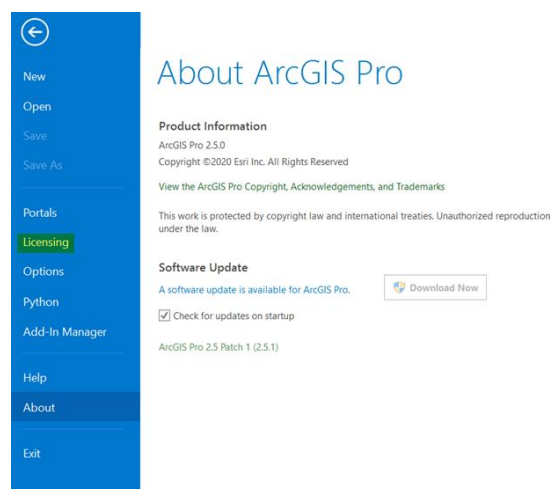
New
Open
Save
Save As
Portals
Licensing
Options
Python
Add-In Manager
Help
About
Exit

About ArcGIS Pro

Product Information
ArcGIS Pro 2.5.0
Copyright ©2020 Esri Inc. All Rights Reserved

View the ArcGIS Pro Copyright, Acknowledgements, and Trademarks

This work is protected by copyright law and international treaties. Unauthorized reproduction under the law.

Software Update
A software update is available for ArcGIS Pro.
Download Now
Check for updates on startup

ArcGIS Pro 2.5 Patch 1 (2.5.1)